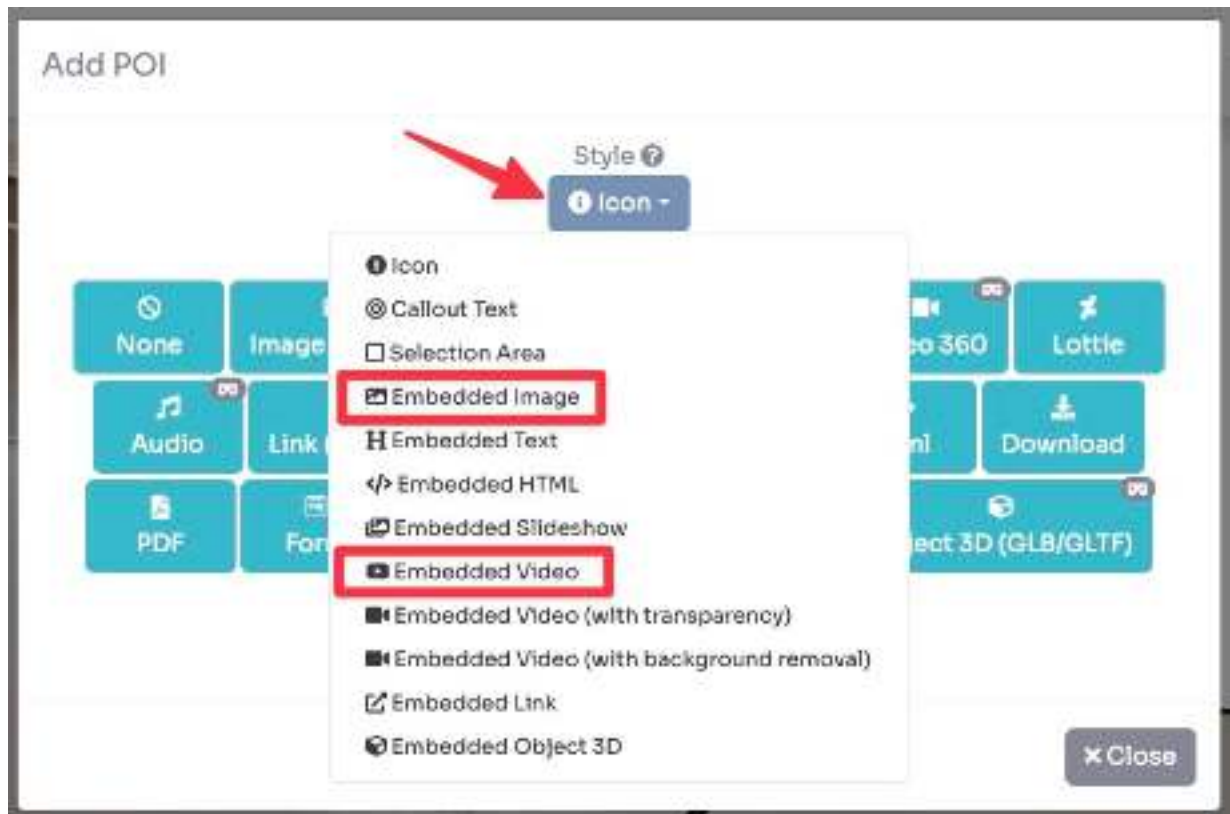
Add POI

Style

Icon

Icon
Callout Text
Selection Area
Embedded Image
Embedded Text
</> Embedded HTML
Embedded Slideshow
Embedded Video
Embedded Video (with transparency)
Embedded Video (with background removal)
Embedded Link
Embedded Object 3D

None
Image
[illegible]o 360
Lottie
Audio
Link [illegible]
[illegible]nl
Download
PDF
For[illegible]
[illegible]ect 3D (GLB/GLTF)

×Close